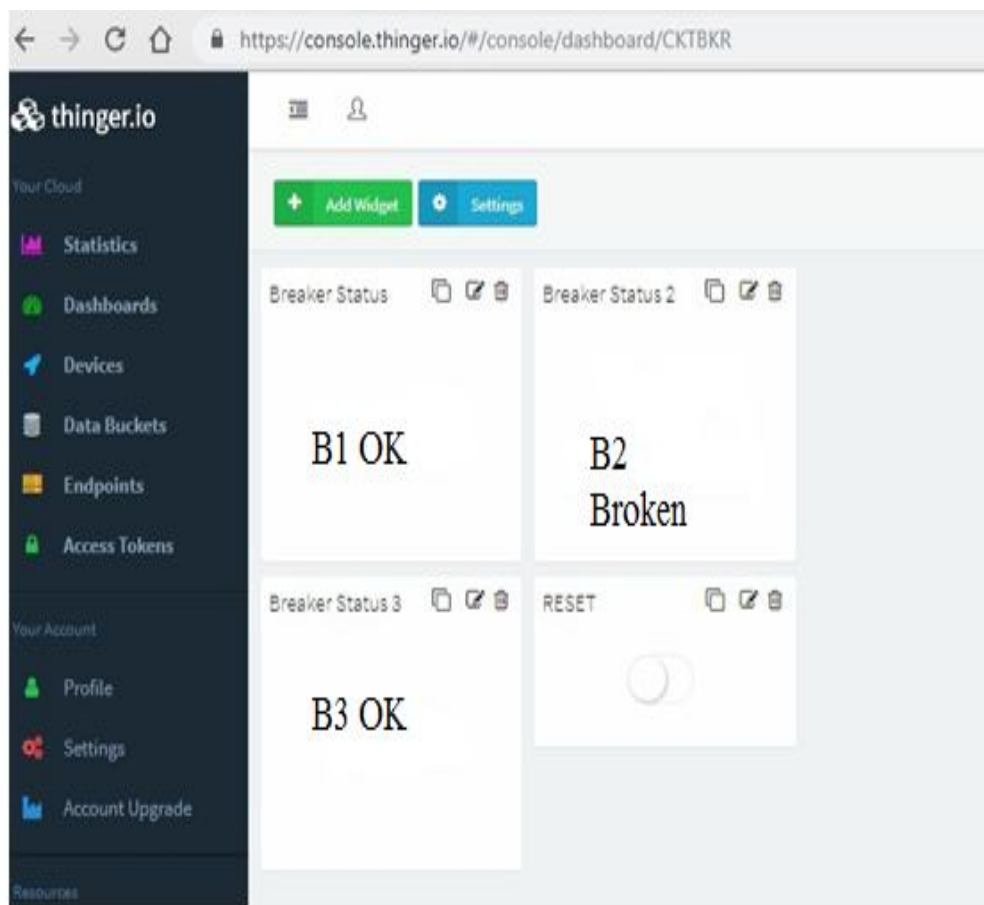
https://console.thinger.io/#/console/dashboard/CKTBKR

thinger.io

Your Cloud

Statistics

Dashboards

Devices

Data Buckets

Endpoints

Access Tokens

Your Account

Profile

Settings

Account Upgrade

Resources

Add Widget

Settings

Breaker Status

B1 OK

Breaker Status 2

B2 Broken

Breaker Status 3

B3 OK

RESET